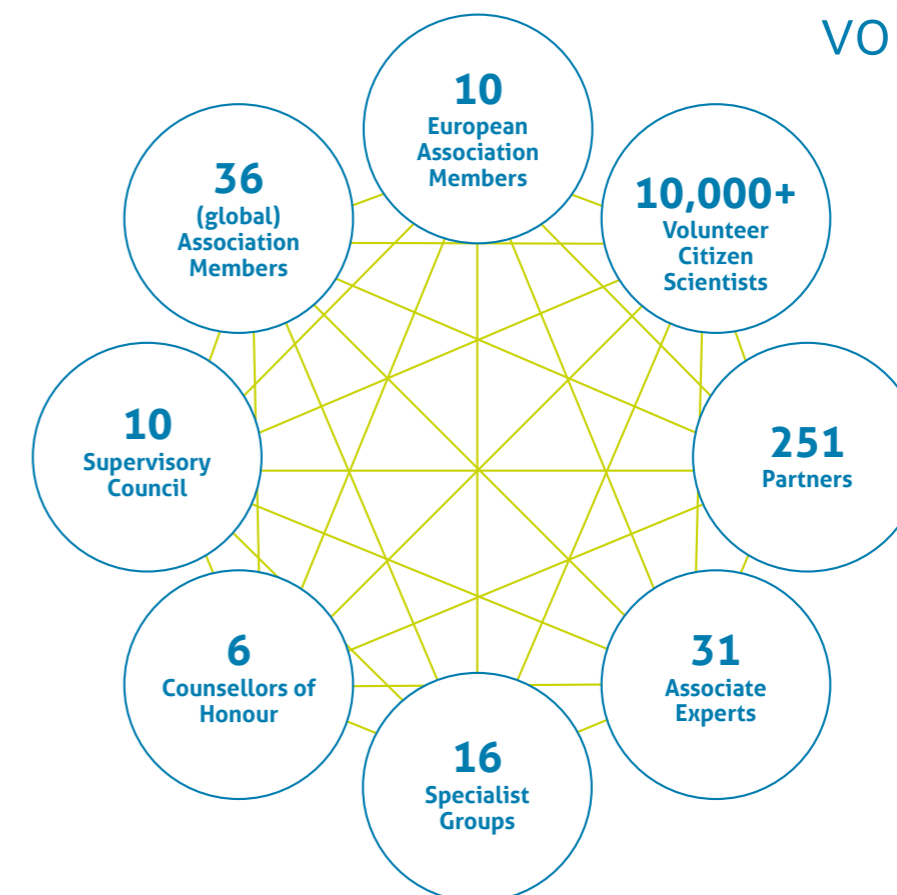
VO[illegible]

10
European Association Members

10,000+
Volunteer Citizen Scientists

251
Partners

31
Associate Experts

16
Specialist Groups

6
Counsellors of Honour

10
Supervisory Council

36
(global) Association Members